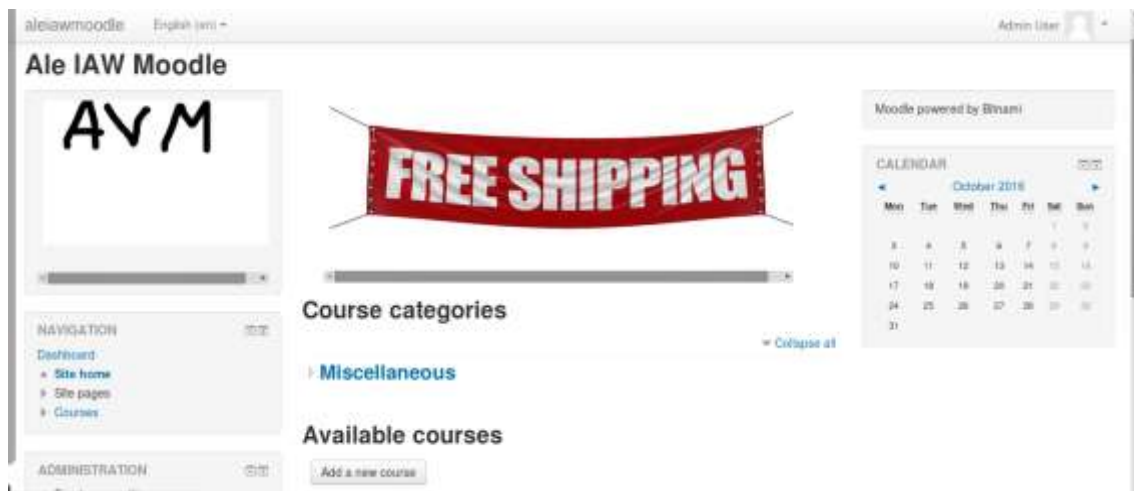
aleiawmoodle English (en)

Admin User

Ale IAW Moodle

AVM

FREE SHIPPING

Moodle powered by Bitnami

CALENDAR

October 2016

| Mon | Tue | Wed | Thu | Fri | Sat | Sun |
|---|---|---|---|---|---|---|
| | | | | | 1 | 2 |
| 3 | 4 | 5 | 6 | 7 | 8 | 9 |
| 10 | 11 | 12 | 13 | 14 | 15 | 16 |
| 17 | 18 | 19 | 20 | 21 | 22 | 23 |
| 24 | 25 | 26 | 27 | 28 | 29 | 30 |
| 31 | | | | | | |

NAVIGATION

Dashboard
Site home
Site pages
Courses

Course categories

Collapse all

Miscellaneous

Available courses

Add a new course

ADMINISTRATION